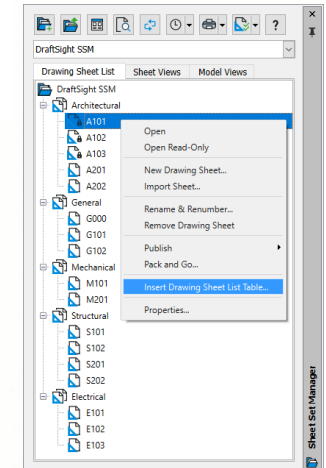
DraftSight SSM

Drawing Sheet List | Sheet Views | Model Views

DraftSight SSM
Architectural
A101
A102
A103
A201
A202
General
G000
G101
G102
Mechanical
M101
M201
Structural
S101
S102
S201
S202
Electrical
E101
E102
E103

Open
Open Read-Only
New Drawing Sheet...
Import Sheet...
Rename & Renumber...
Remove Drawing Sheet
Publish
Pack and Go...
Insert Drawing Sheet List Table...
Properties...

Sheet Set Manager